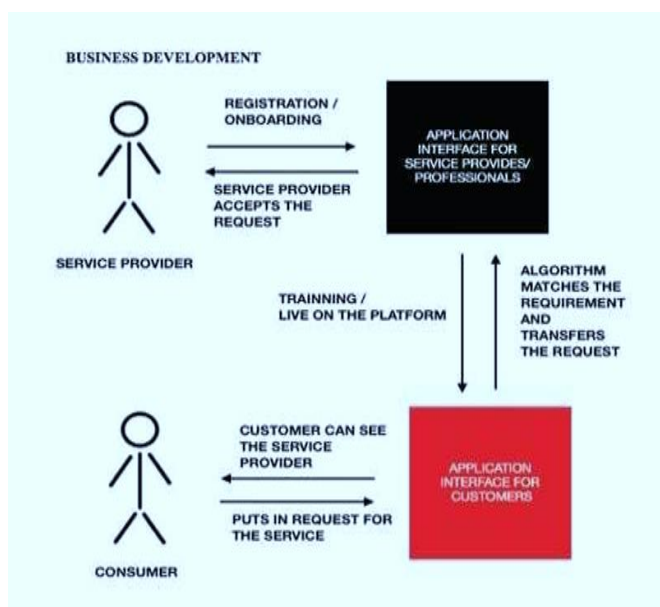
BUSINESS DEVELOPMENT

REGISTRATION / ONBOARDING

APPLICATION INTERFACE FOR SERVICE PROVIDES/ PROFESSIONALS

SERVICE PROVIDER ACCEPTS THE REQUEST

SERVICE PROVIDER

TRAINNING / LIVE ON THE PLATFORM

ALGORITHM MATCHES THE REQUIREMENT AND TRANSFERS THE REQUEST

CUSTOMER CAN SEE THE SERVICE PROVIDER

APPLICATION INTERFACE FOR CUSTOMERS

PUTS IN REQUEST FOR THE SERVICE

CONSUMER